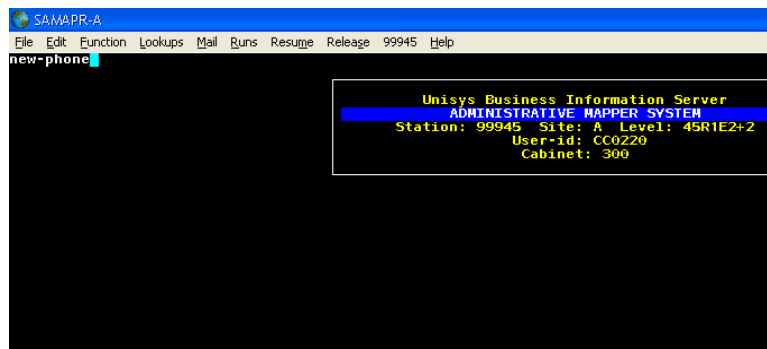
SAMAPR-A

File Edit Function Lookups Mail Runs Resume Release 99945 Help

new-phone

Unisys Business Information Server
ADMINISTRATIVE MAPPER SYSTEM
Station: 99945 Site: A Level: 45R1E2+2
User-id: CC0220
Cabinet: 300